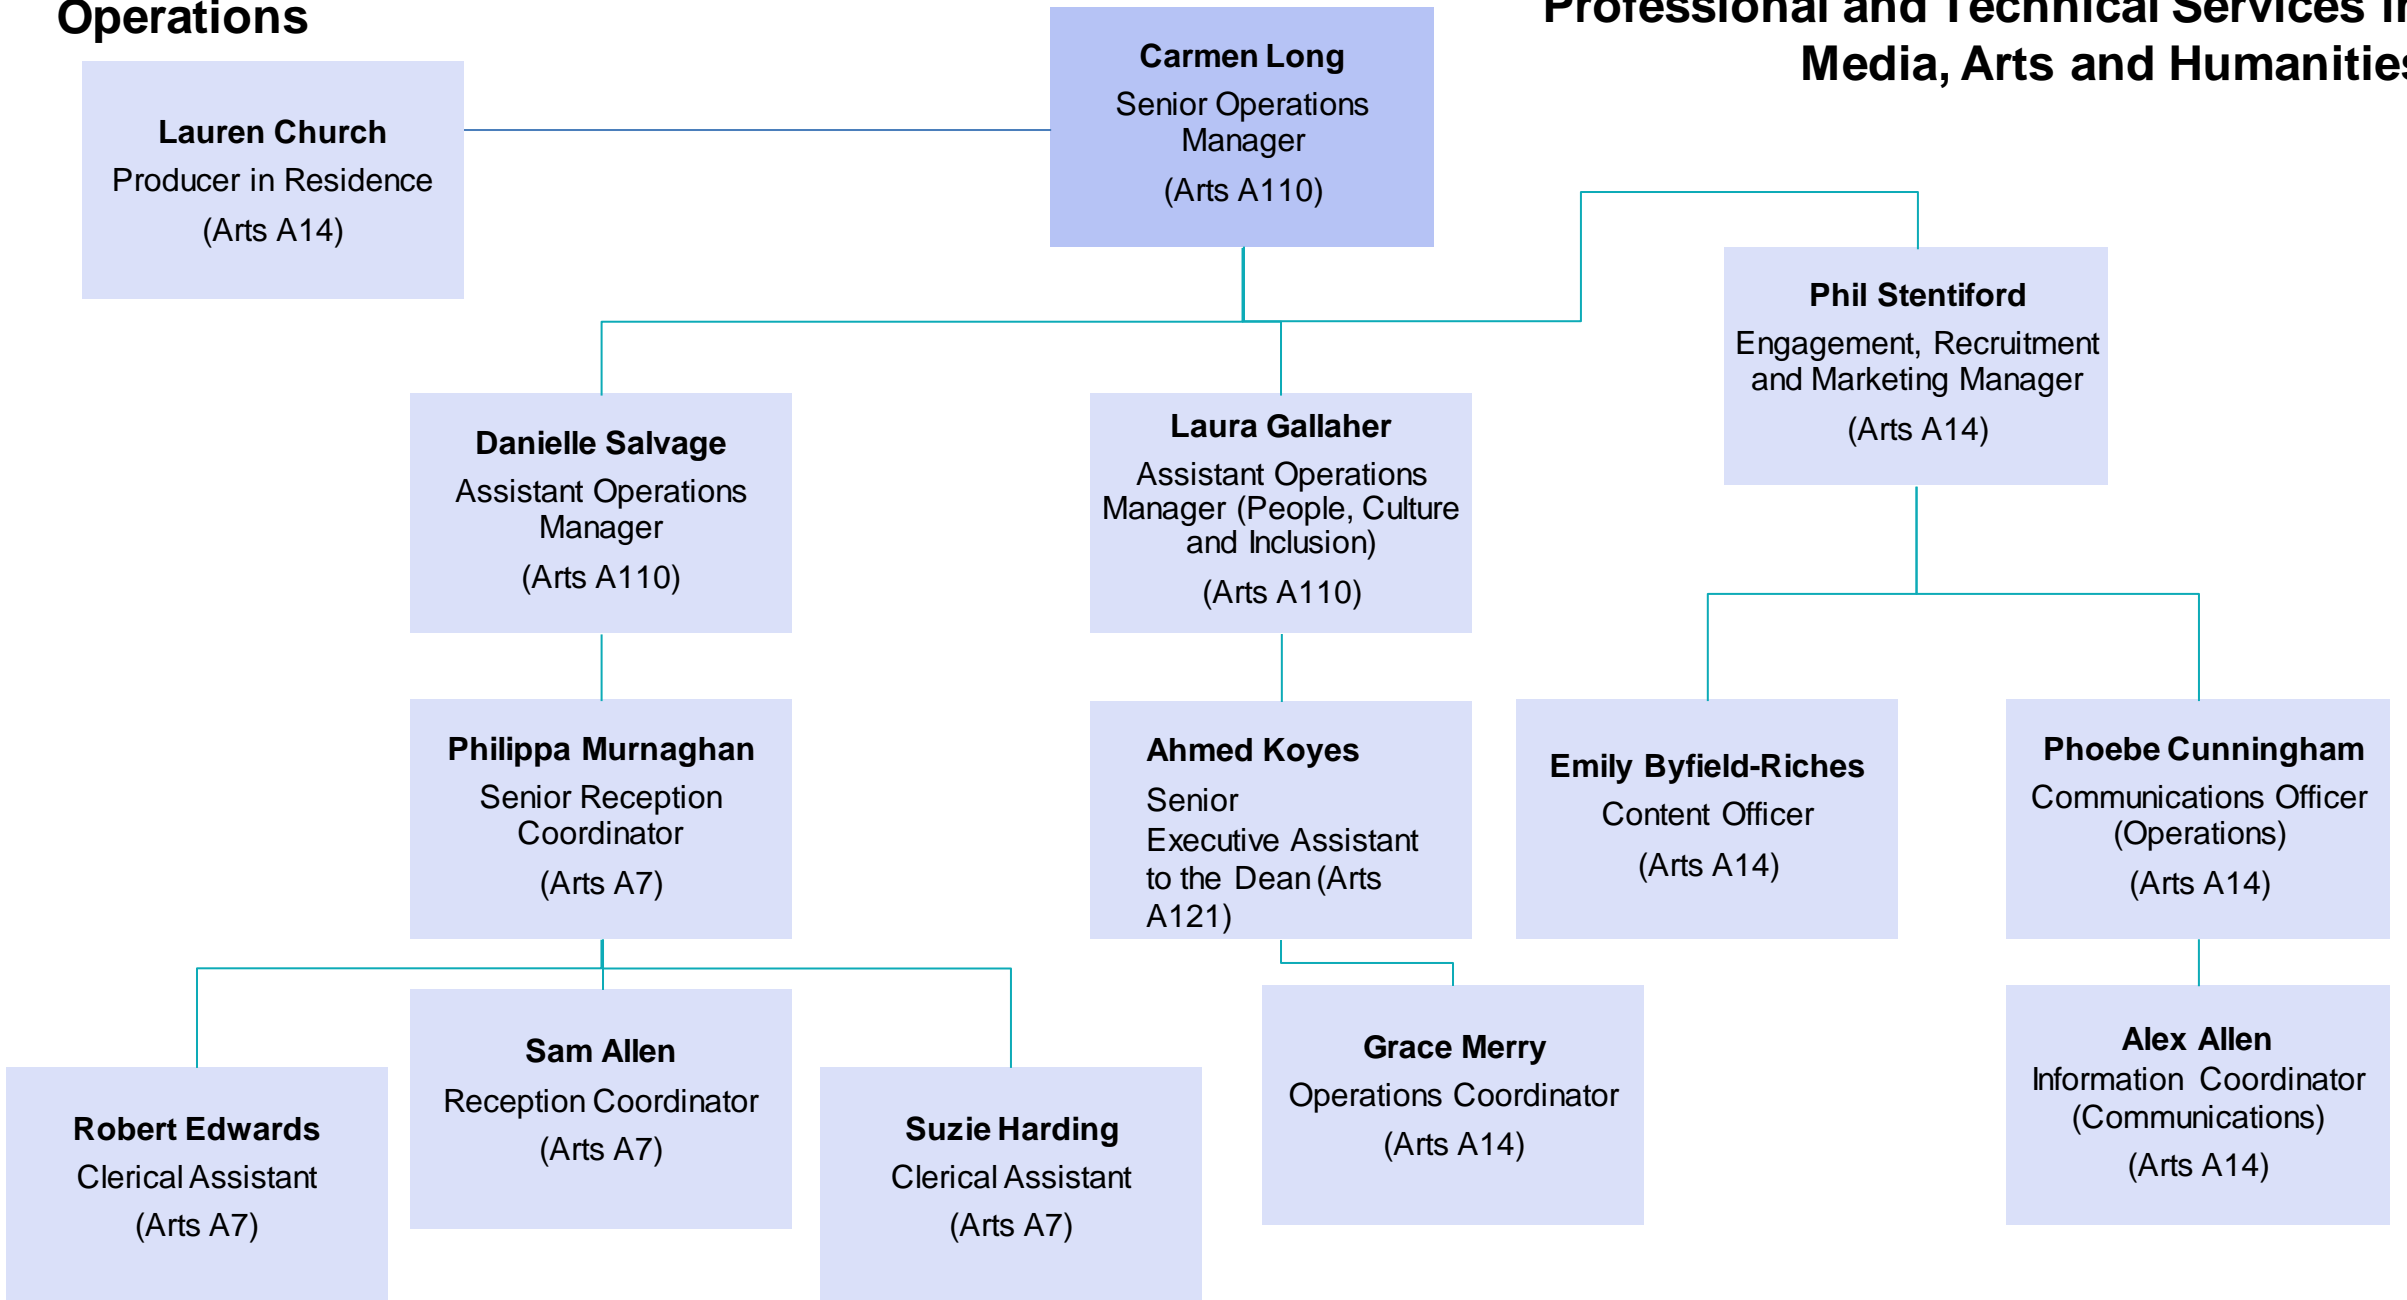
Operations

Professional and Technical Services i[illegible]
Media, Arts and Humanitie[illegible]

Carmen Long
Senior Operations Manager
(Arts A110)

Lauren Church
Producer in Residence
(Arts A14)

Phil Stentiford
Engagement, Recruitment and Marketing Manager
(Arts A14)

Danielle Salvage
Assistant Operations Manager
(Arts A110)

Laura Gallaher
Assistant Operations Manager (People, Culture and Inclusion)
(Arts A110)

Philippa Murnaghan
Senior Reception Coordinator
(Arts A7)

Ahmed Koyes
Senior Executive Assistant to the Dean (Arts A121)

Emily Byfield-Riches
Content Officer
(Arts A14)

Phoebe Cunningham
Communications Officer (Operations)
(Arts A14)

Robert Edwards
Clerical Assistant
(Arts A7)

Sam Allen
Reception Coordinator
(Arts A7)

Suzie Harding
Clerical Assistant
(Arts A7)

Grace Merry
Operations Coordinator
(Arts A14)

Alex Allen
Information Coordinator (Communications)
(Arts A14)